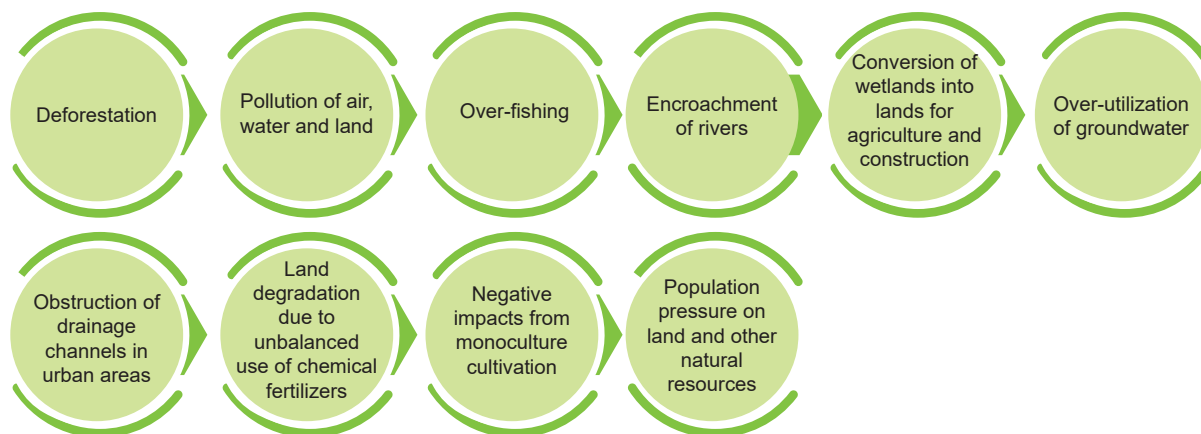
Deforestation

Pollution of air, water and land

Over-fishing

Encroachment of rivers

Conversion of wetlands into lands for agriculture and construction

Over-utilization of groundwater

Obstruction of drainage channels in urban areas

Land degradation due to unbalanced use of chemical fertilizers

Negative impacts from monoculture cultivation

Population pressure on land and other natural resources